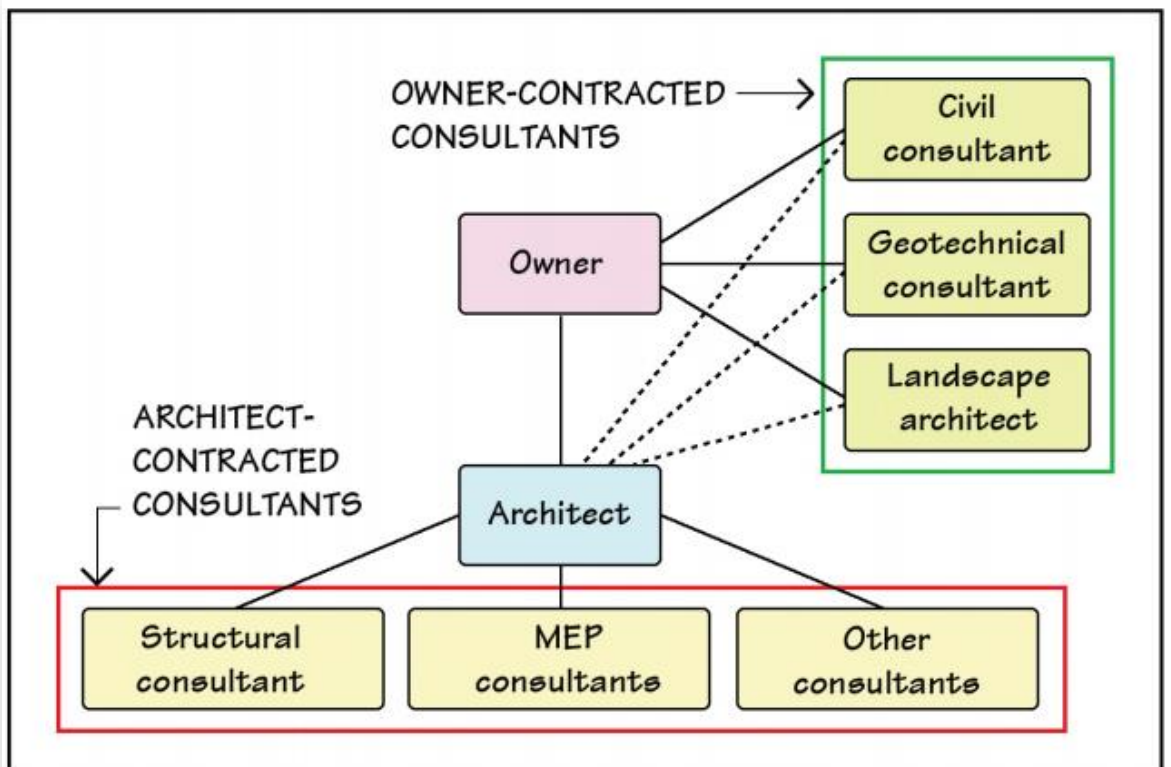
OWNER-CONTRACTED CONSULTANTS

Civil consultant

Geotechnical consultant

Landscape architect

Owner

ARCHITECT-CONTRACTED CONSULTANTS

Architect

Structural consultant

MEP consultants

Other consultants